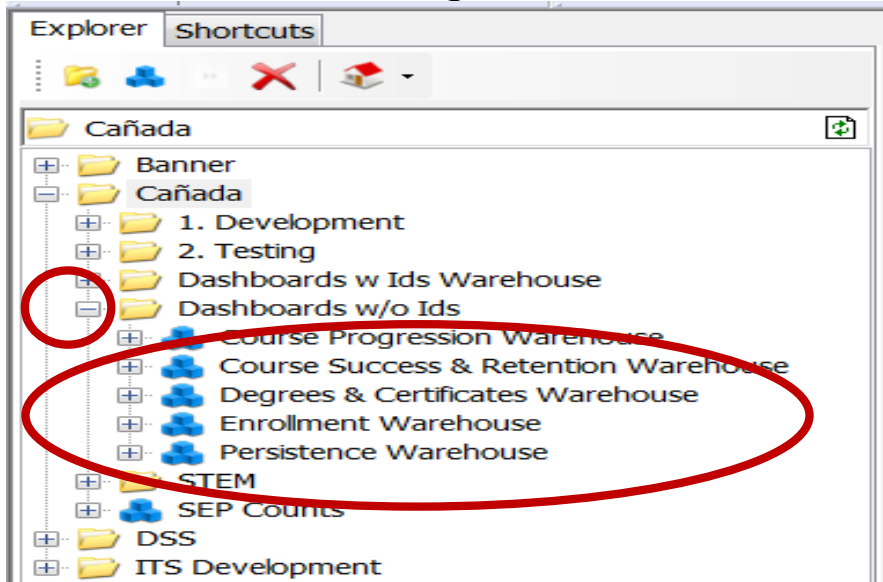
Explorer Shortcuts

Cañada

Banner
Cañada
1. Development
2. Testing
Dashboards w Ids Warehouse
Dashboards w/o Ids
Course Progression Warehouse
Course Success & Retention Warehouse
Degrees & Certificates Warehouse
Enrollment Warehouse
Persistence Warehouse
STEM
SEP Counts
DSS
ITS Development